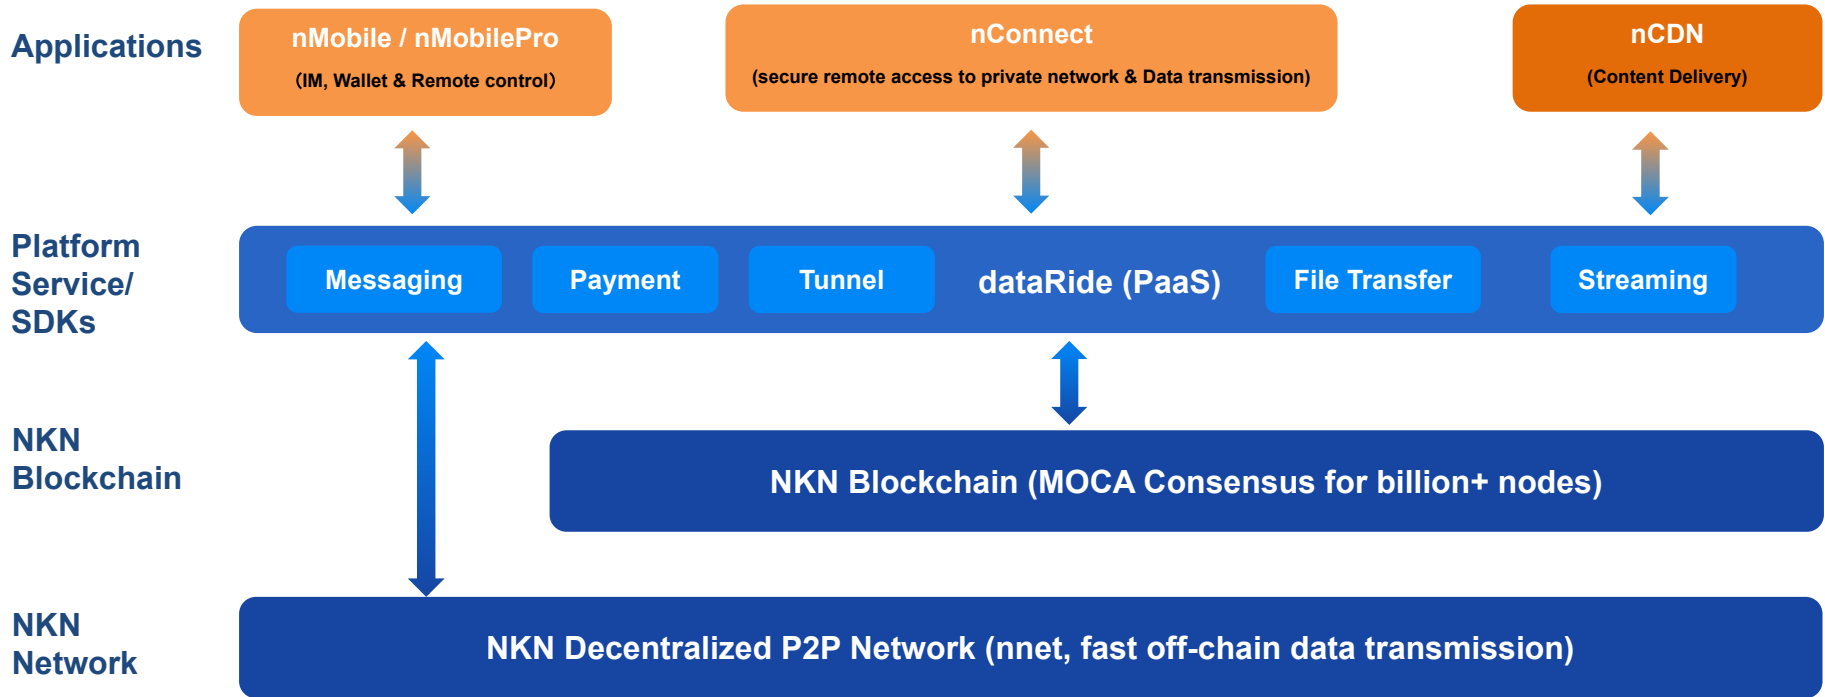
Applications

nMobile / nMobilePro
(IM, Wallet & Remote control)

nConnect
(secure remote access to private network & Data transmission)

nCDN
(Content Delivery)

Platform Service/ SDKs

Messaging

Payment

Tunnel

dataRide (PaaS)

File Transfer

Streaming

NKN Blockchain

NKN Blockchain (MOCA Consensus for billion+ nodes)

NKN Network

NKN Decentralized P2P Network (nnet, fast off-chain data transmission)